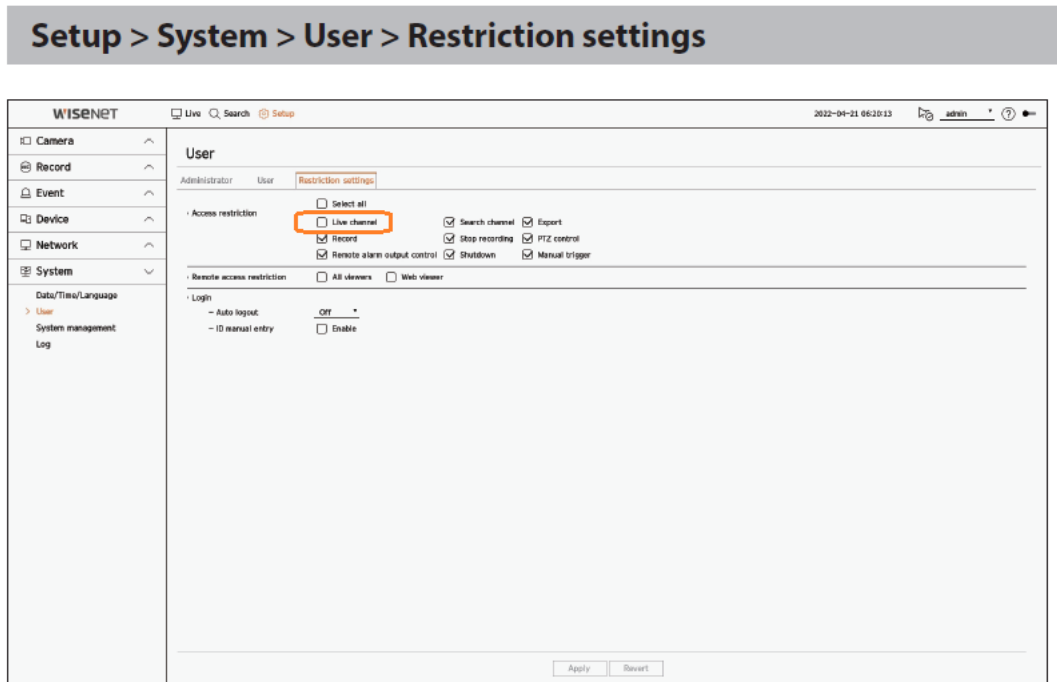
Setup > System > User > Restriction settings

WISENET

Live Search Setup

2022-04-21 06:20:13 admin

Camera
Record
Event
Device
Network
System

Date/Time/Language
User
System management
Log

User

Administrator User Restriction settings

Access restriction
Select all
Live channel
Search channel
Export
Record
Stop recording
PTZ control
Remote alarm output control
Shutdown
Manual trigger

Remote access restriction
All viewers
Web viewer

Login
Auto logout
Off
ID manual entry
Enable

Apply Revert